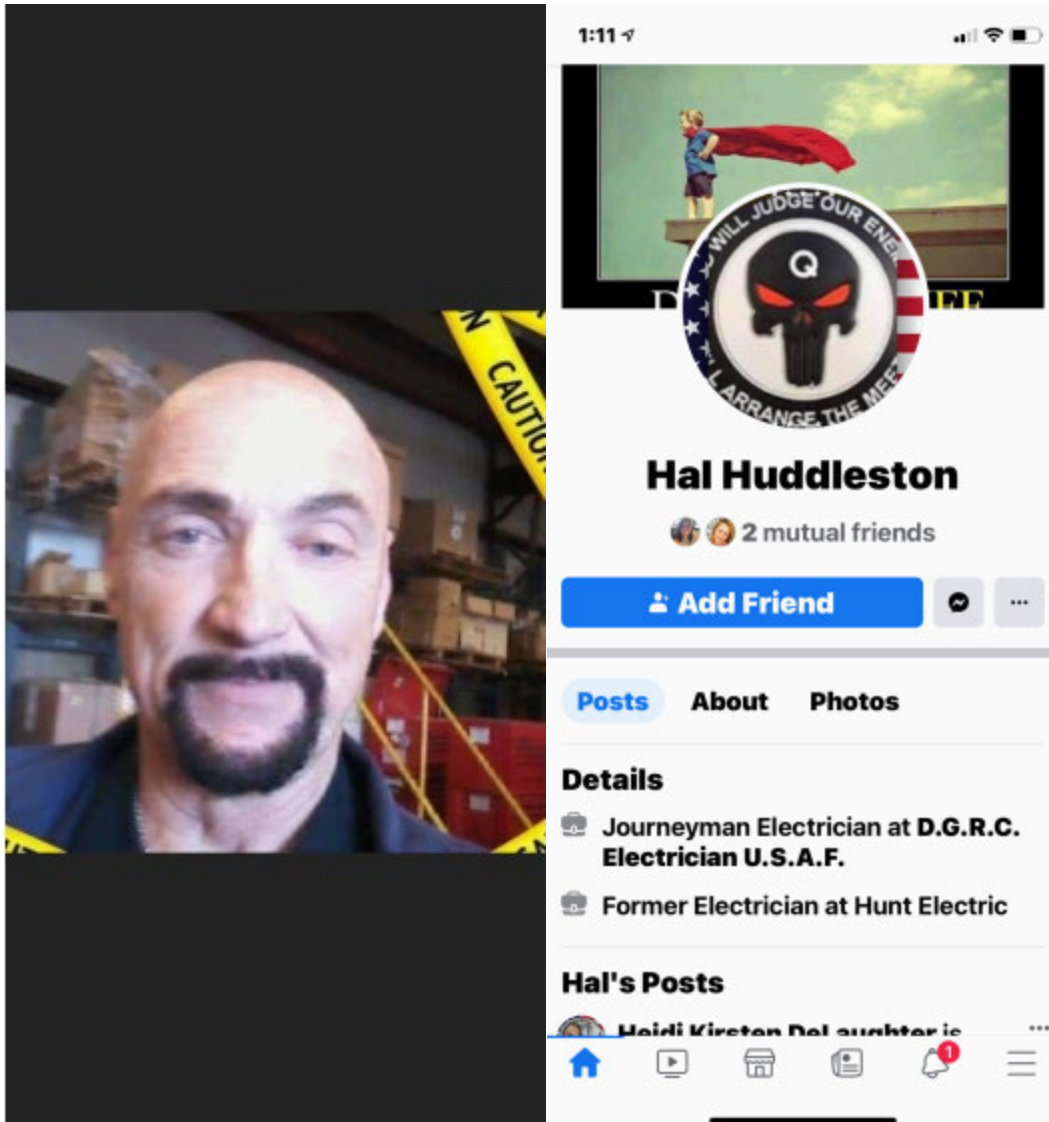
CAUTION

1:11

WILL JUDGE OUR ENE

Q

ARRANGE THE MEE

Hal Huddleston

2 mutual friends

Add Friend

...

Posts About Photos

Details

Journeyman Electrician at D.G.R.C. Electrician U.S.A.F.

Former Electrician at Hunt Electric

Hal's Posts

Heidi Kirsten DeLaughter is

1